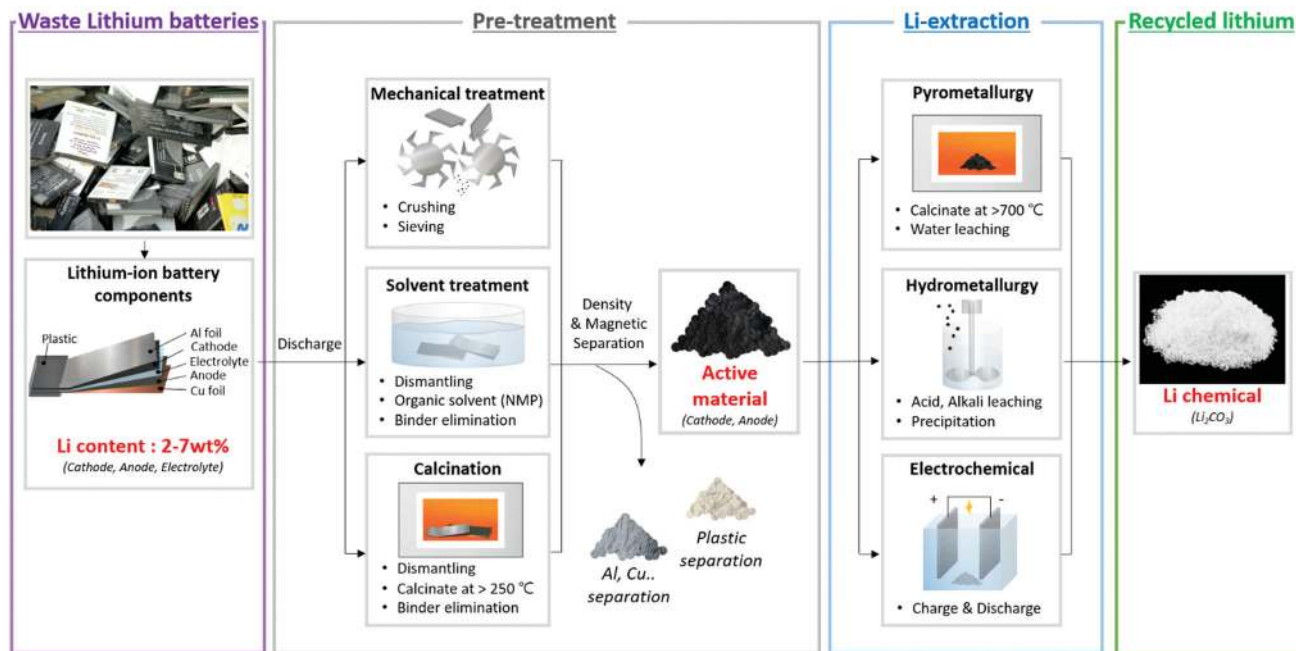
Waste Lithium batteries

Lithium-ion battery components

Plastic
Al foil
Cathode
Electrolyte
Anode
Cu foil

Li content : 2-7wt%
(Cathode, Anode, Electrolyte)

Discharge

Pre-treatment

Mechanical treatment
• Crushing
• Sieving

Solvent treatment
• Dismantling
• Organic solvent (NMP)
• Binder elimination

Calcination
• Dismantling
• Calcinate at > 250 ℃
• Binder elimination

Density & Magnetic Separation

Active material
(Cathode, Anode)

Al, Cu.. separation

Plastic separation

Li-extraction

Pyrometallurgy
• Calcinate at >700 ℃
• Water leaching

Hydrometallurgy
• Acid, Alkali leaching
• Precipitation

Electrochemical
+ -
• Charge & Discharge

Recycled lithium

Li chemical
($Li_2CO_3$)